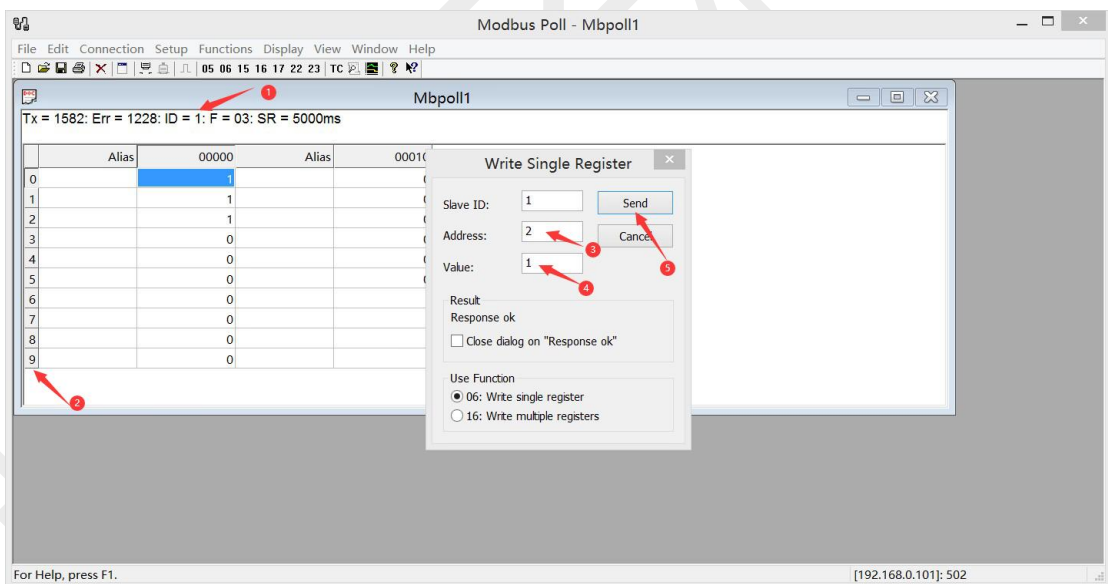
Modbus Poll - Mbpoll1

File Edit Connection Setup Functions Display View Window Help

05 06 15 16 17 22 23 TC

Mbpoll1

Tx = 1582: Err = 1228: ID = 1: F = 03: SR = 5000ms

|   | Alias | 00000 | Alias | 0001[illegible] |
|---|---|---|---|---|
| 0 |  | 1 |  | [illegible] |
| 1 |  | 1 |  | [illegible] |
| 2 |  | 1 |  | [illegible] |
| 3 |  | 0 |  | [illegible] |
| 4 |  | 0 |  | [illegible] |
| 5 |  | 0 |  | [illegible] |
| 6 |  | 0 |  |  |
| 7 |  | 0 |  |  |
| 8 |  | 0 |  |  |
| 9 |  | 0 |  |  |

1
2

Write Single Register

Slave ID: 1
Address: 2
Value: 1

Send
Cancel

3
4
5

Result
Response ok
Close dialog on "Response ok"

Use Function
06: Write single register
16: Write multiple registers

For Help, press F1.

[192.168.0.101]: 502